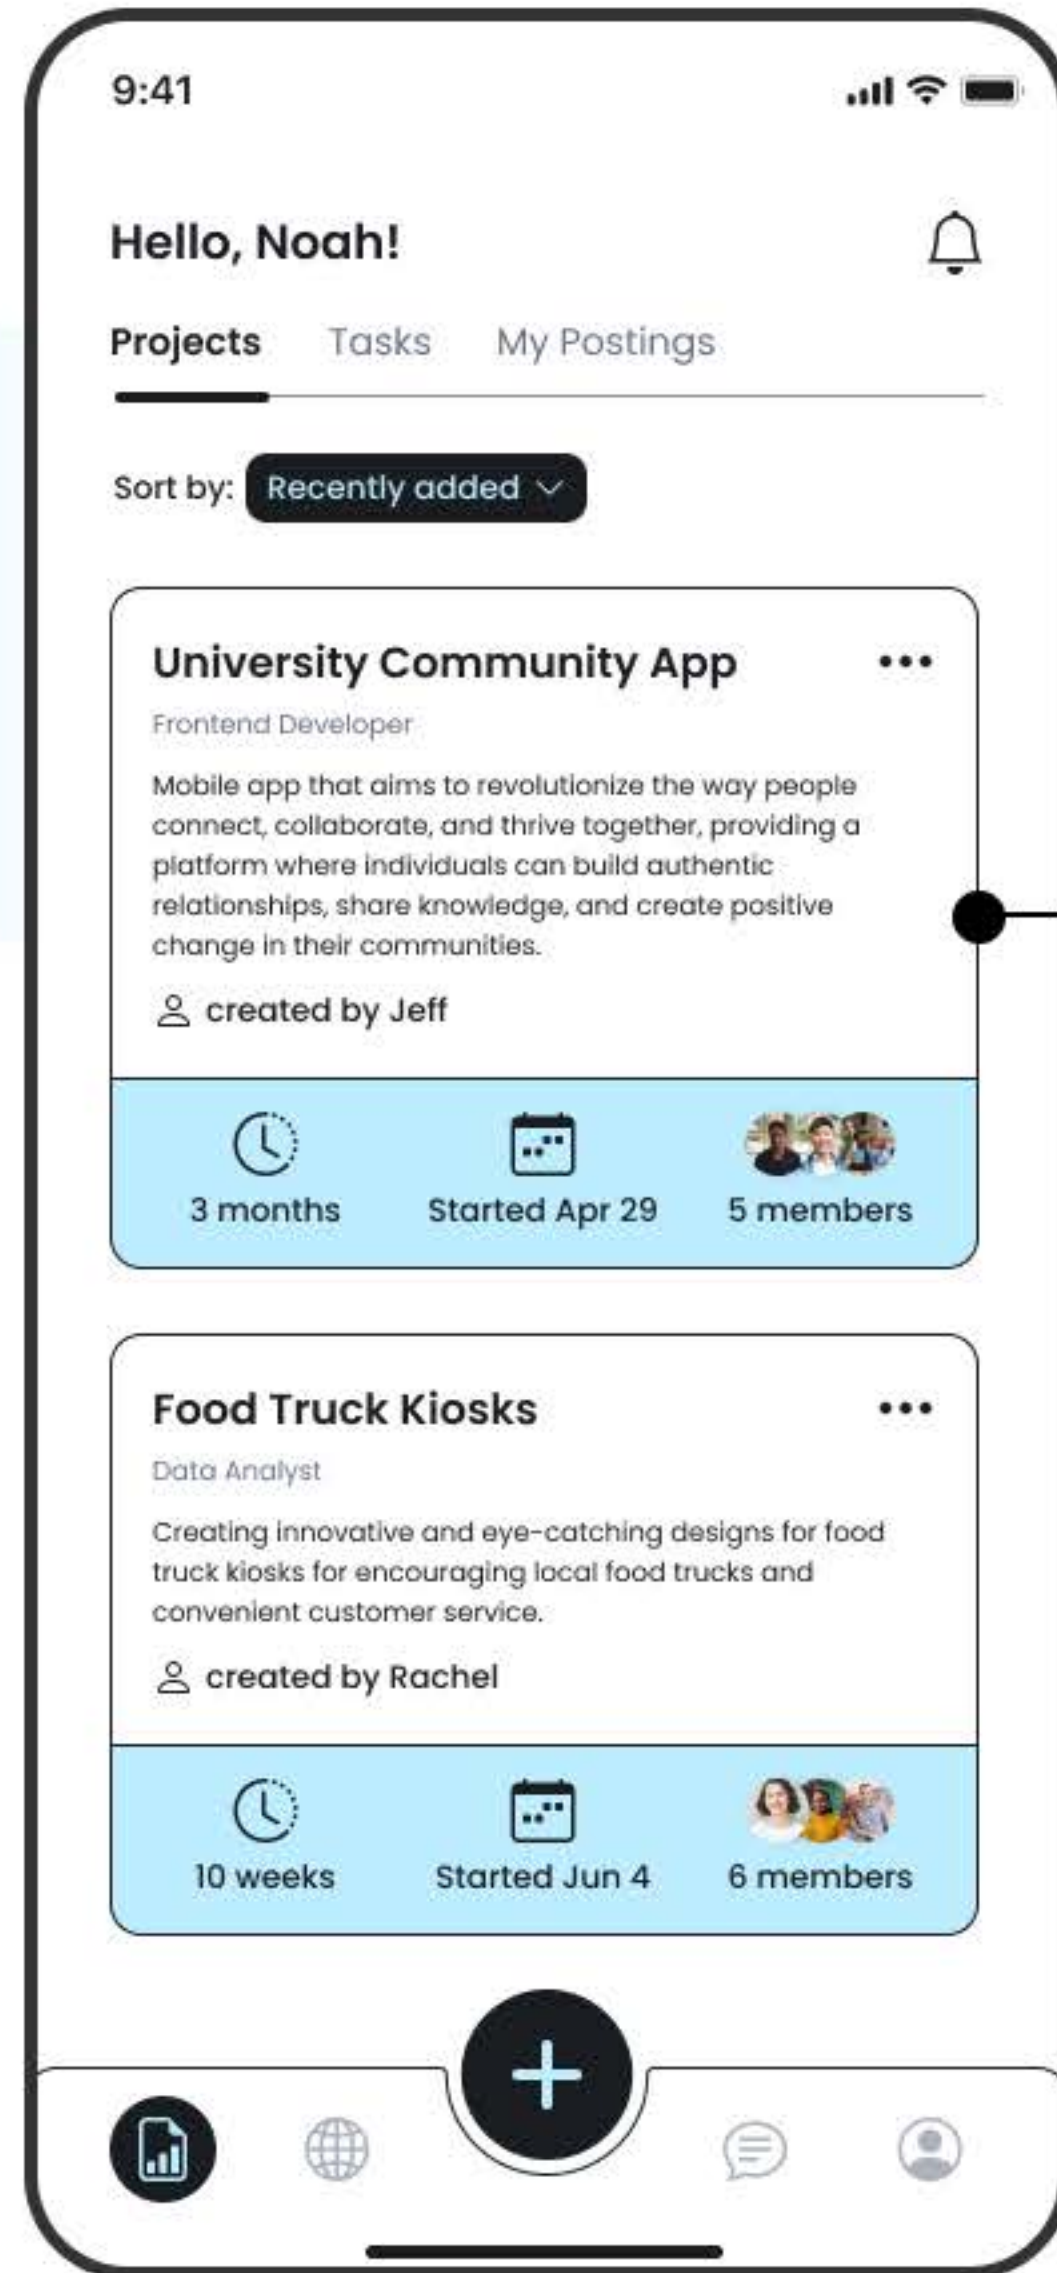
9:41

Hello, Noah!

Projects Tasks My Postings

Sort by: Recently added

University Community App

Frontend Developer

Mobile app that aims to revolutionize the way people connect, collaborate, and thrive together, providing a platform where individuals can build authentic relationships, share knowledge, and create positive change in their communities.

created by Jeff

3 months Started Apr 29 5 members

Food Truck Kiosks

Data Analyst

Creating innovative and eye-catching designs for food truck kiosks for encouraging local food trucks and convenient customer service.

created by Rachel

10 weeks Started Jun 4 6 members